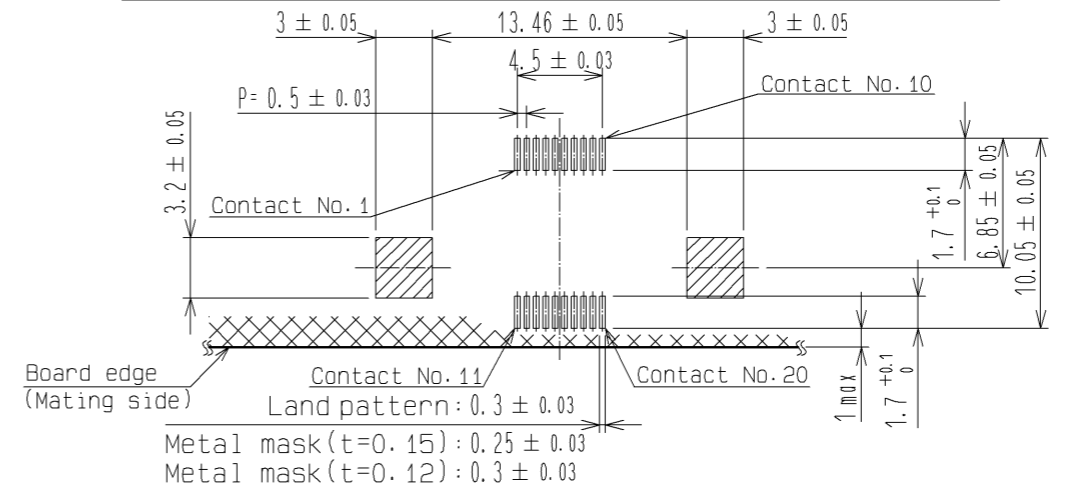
$3 \pm 0.05$
$13.46 \pm 0.05$
$3 \pm 0.05$
$4.5 \pm 0.03$
$P= 0.5 \pm 0.03$
Contact No.10
$3.2 \pm 0.05$
Contact No.1
$6.85 \pm 0.05$
$10.05 \pm 0.05$
$1.7^{+0.1}_{0}$
Board edge
(Mating side)
Contact No.11
Contact No.20
1 max
$1.7^{+0.1}_{0}$
Land pattern : $0.3 \pm 0.03$
Metal mask(t=0.15) : $0.25 \pm 0.03$
Metal mask(t=0.12) : $0.3 \pm 0.03$